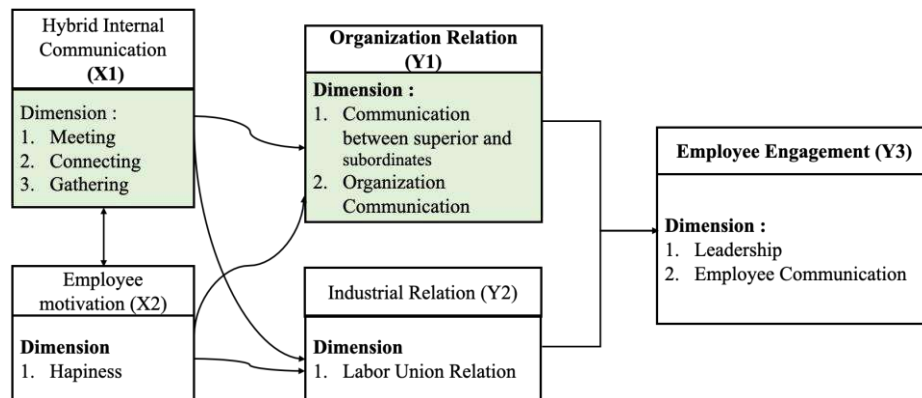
Hybrid Internal Communication
(X1)

Dimension :
1. Meeting
2. Connecting
3. Gathering

Employee motivation (X2)

Dimension
1. Hapiness

Organization Relation
(Y1)

Dimension :
1. Communication between superior and subordinates
2. Organization Communication

Industrial Relation (Y2)

Dimension
1. Labor Union Relation

Employee Engagement (Y3)

Dimension :
1. Leadership
2. Employee Communication